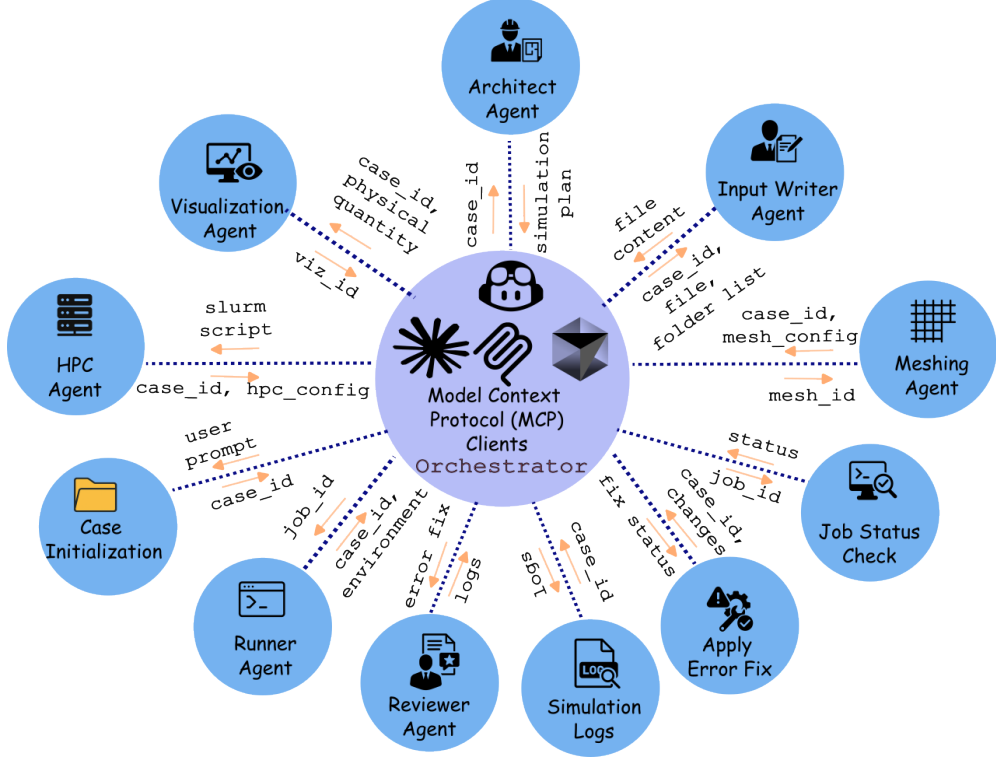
Architect Agent

case_id

simulation plan

Input Writer Agent

file content

case_id, file, folder list

Visualization Agent

case_id, physical quantity

viz_id

HPC Agent

slurm script

case_id, hpc_config

Model Context Protocol (MCP) Clients

Orchestrator

Meshing Agent

case_id, mesh_config

mesh_id

Case Initialization

user prompt

case_id

Job Status Check

status

job_id

Runner Agent

job_id

case_id, environment

Reviewer Agent

error fix

logs

Simulation Logs

logs

case_id

Apply Error Fix

fix status

case_id, changes